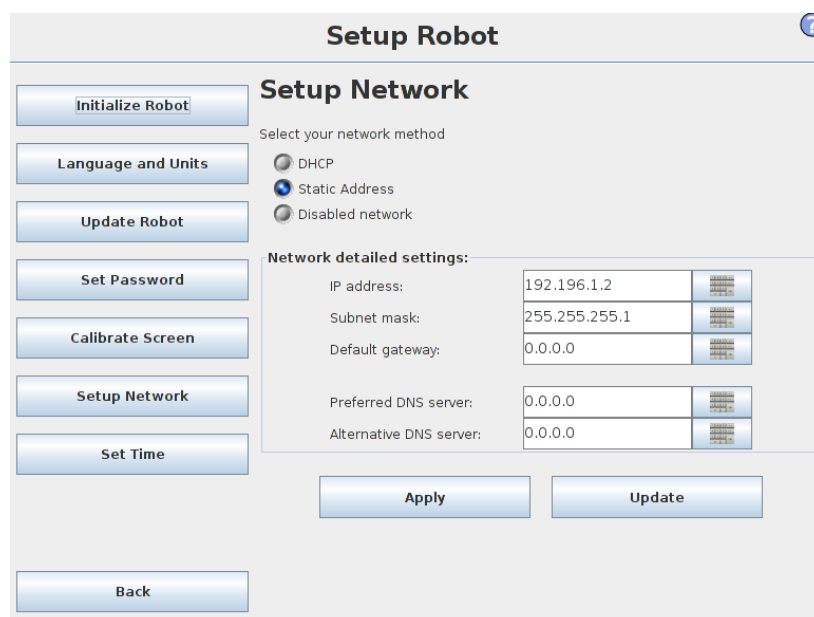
Setup Robot

Initialize Robot
Language and Units
Update Robot
Set Password
Calibrate Screen
Setup Network
Set Time
Back

Setup Network

Select your network method
DHCP
Static Address
Disabled network

Network detailed settings:

| IP address: | 192.196.1.2 |
|---|---|
| Subnet mask: | 255.255.255.1 |
| Default gateway: | 0.0.0.0 |
| Preferred DNS server: | 0.0.0.0 |
| Alternative DNS server: | 0.0.0.0 |

Apply
Update